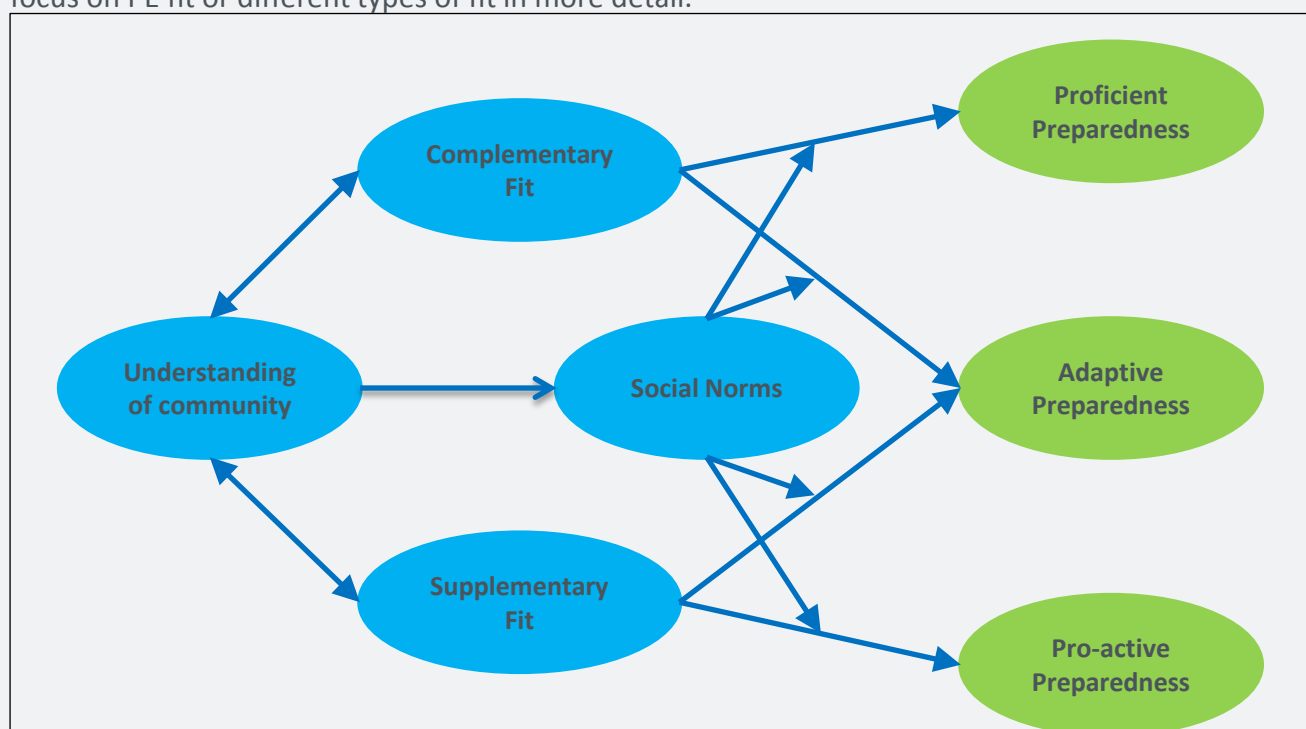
focus on PE fit or different types of fit in more detail.

Complementary Fit

Proficient Preparedness

Understanding of community

Social Norms

Adaptive Preparedness

Supplementary Fit

Pro-active Preparedness